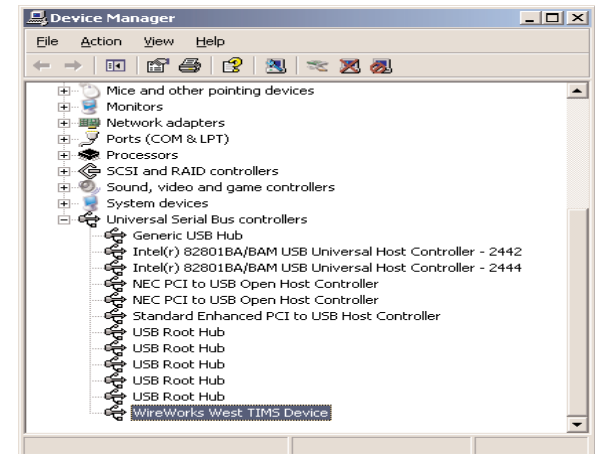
Device Manager

File Action View Help

Mice and other pointing devices
Monitors
Network adapters
Ports (COM & LPT)
Processors
SCSI and RAID controllers
Sound, video and game controllers
System devices
Universal Serial Bus controllers
Generic USB Hub
Intel(r) 82801BA/BAM USB Universal Host Controller - 2442
Intel(r) 82801BA/BAM USB Universal Host Controller - 2444
NEC PCI to USB Open Host Controller
NEC PCI to USB Open Host Controller
Standard Enhanced PCI to USB Host Controller
USB Root Hub
USB Root Hub
USB Root Hub
USB Root Hub
USB Root Hub
WireWorks West TIMS Device